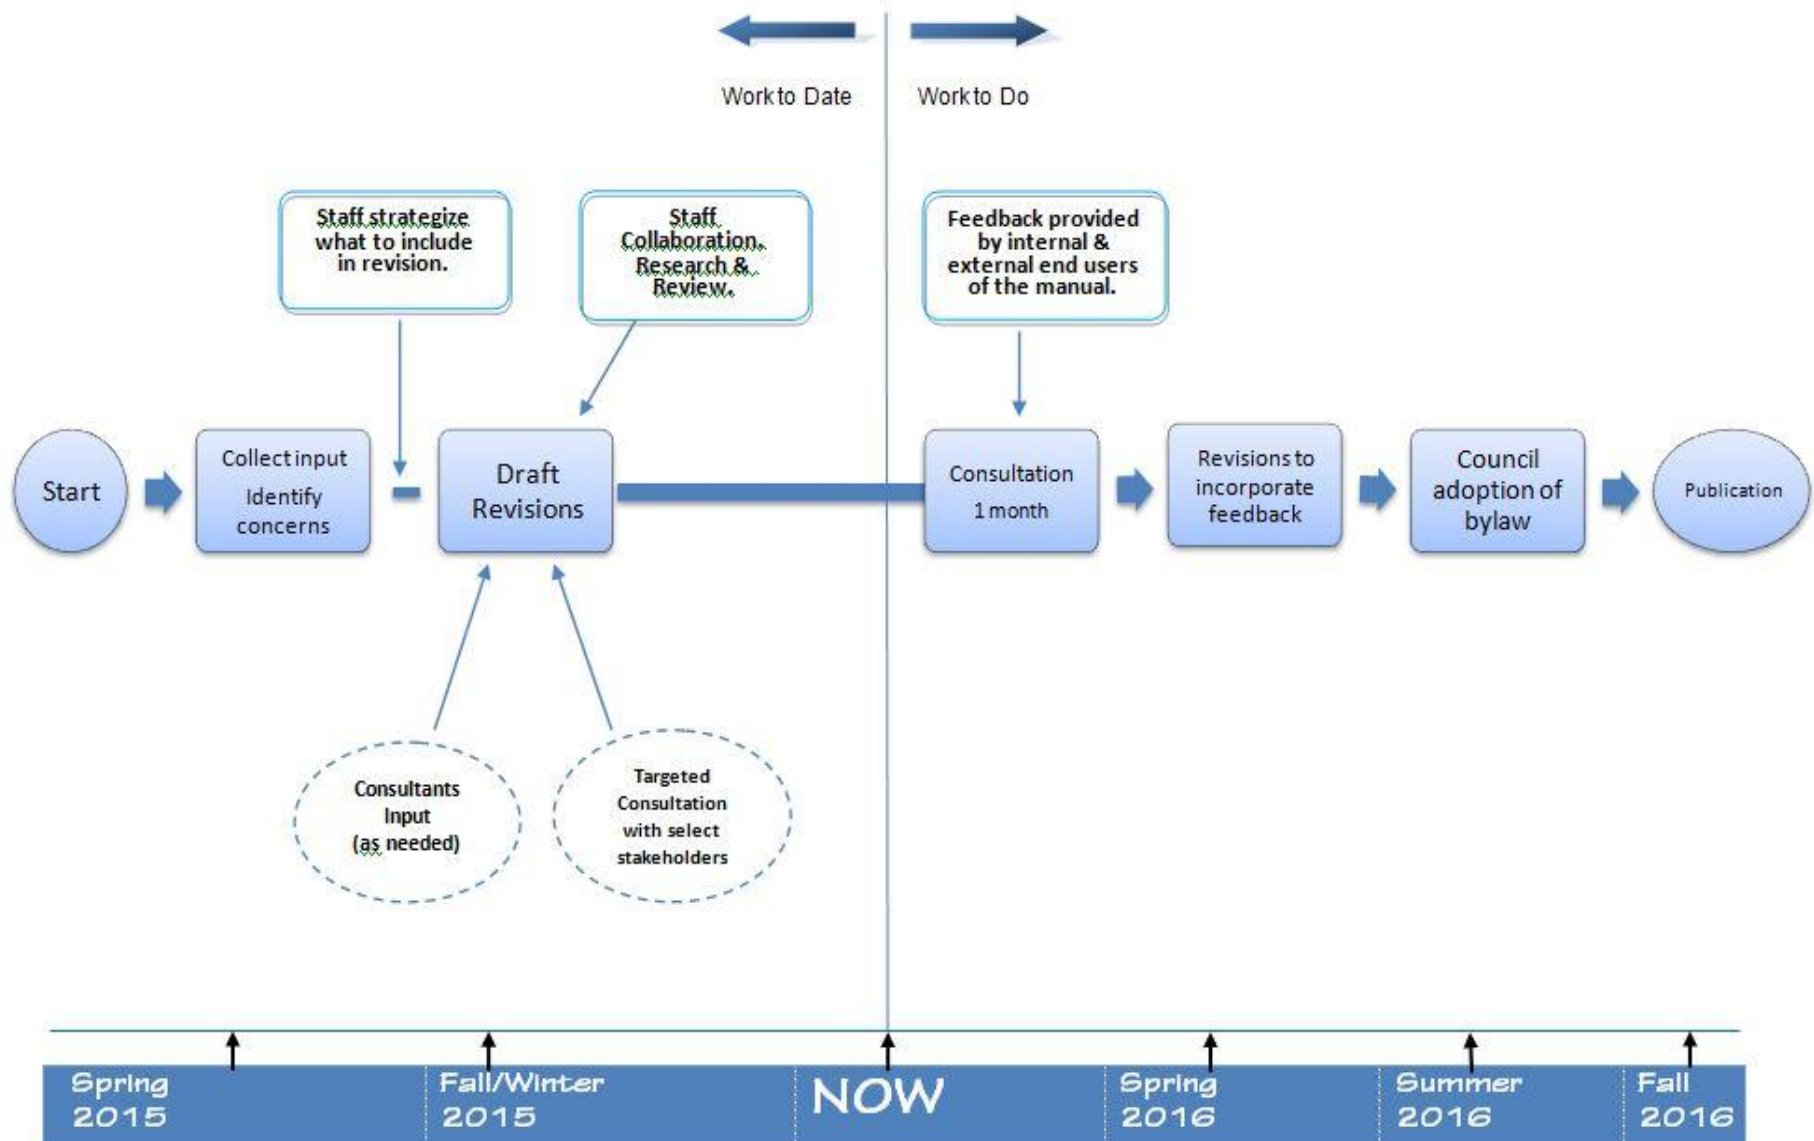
Work to Date

Work to Do

Staff strategize what to include in revision.

Staff Collaboration, Research & Review.

Feedback provided by internal & external end users of the manual.

Start

Collect input Identify concerns

Draft Revisions

Consultation 1 month

Revisions to incorporate feedback

Council adoption of bylaw

Publication

Consultants Input (as needed)

Targeted Consultation with select stakeholders

Spring 2015

Fall/Winter 2015

NOW

Spring 2016

Summer 2016

Fall 2016